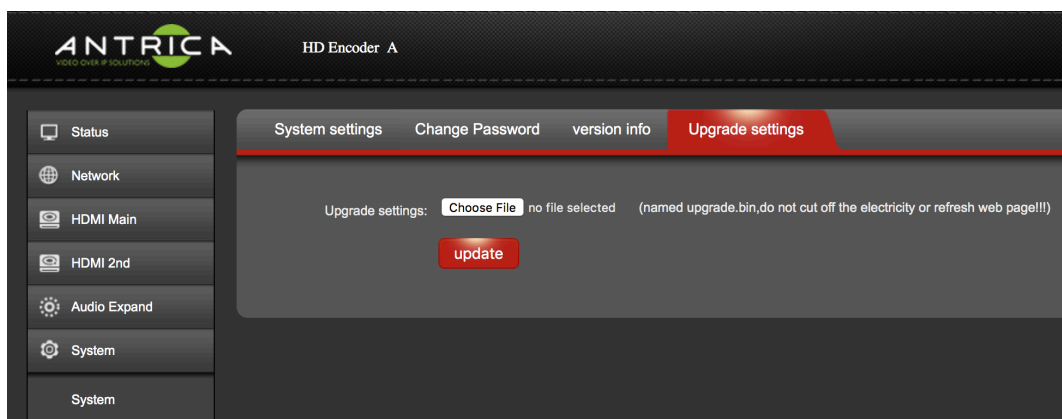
ANTRICA
VIDEO OVER IP SOLUTIONS
HD Encoder A

Status
Network
HDMI Main
HDMI 2nd
Audio Expand
System
System

System settings
Change Password
version info
Upgrade settings

Upgrade settings: Choose File no file selected (named upgrade.bin,do not cut off the electricity or refresh web page!!!)

update